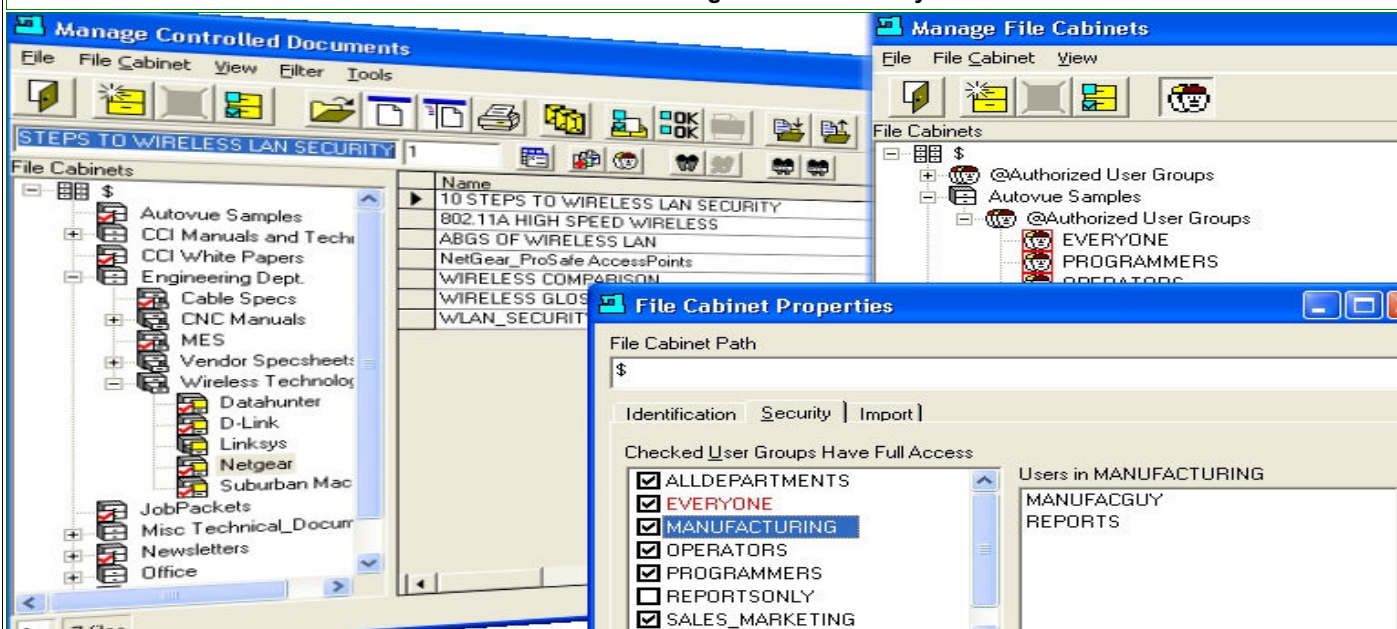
Manage Controlled Documents

File File Cabinet View Filter Tools

STEPS TO WIRELESS LAN SECURITY 1

File Cabinets

$

Autovue Samples

CCI Manuals and Techi

CCI White Papers

Engineering Dept.

Cable Specs

CNC Manuals

MES

Vendor Specsheets

Wireless Technolog

Datahunter

D-Link

Linksys

Netgear

Suburban Mac

JobPackets

Misc Technical_Docum

Newsletters

Office

| Name |
|---|
| 10 STEPS TO WIRELESS LAN SECURITY |
| 802.11A HIGH SPEED WIRELESS |
| ABGS OF WIRELESS LAN |
| NetGear_ProSafe AccessPoints |
| WIRELESS COMPARISON |
| WIRELESS GLOS |
| WLAN_SECURITY |

Manage File Cabinets

File File Cabinet View

File Cabinets

$

@Authorized User Groups

Autovue Samples

@Authorized User Groups

EVERYONE

PROGRAMMERS

OPERATORS

File Cabinet Properties

File Cabinet Path

$

Identification Security Import

Checked User Groups Have Full Access

☑ ALLDEPARTMENTS
☑ EVERYONE
☑ MANUFACTURING
☑ OPERATORS
☑ PROGRAMMERS
☐ REPORTSONLY
☑ SALES_MARKETING

Users in MANUFACTURING

MANUFACGUY
REPORTS